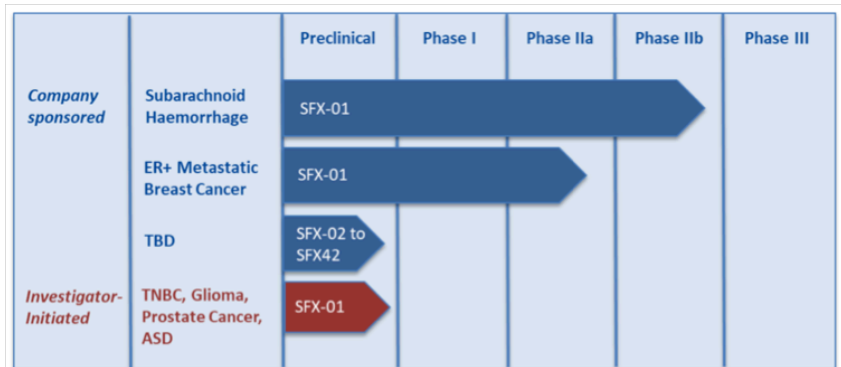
| | | Preclinical | Phase I | Phase IIa | Phase IIb | Phase III |
|---|---|---|---|---|---|---|
| Company sponsored | Subarachnoid Haemorrhage | SFX-01 | | | | |
| | ER+ Metastatic Breast Cancer | SFX-01 | | | | |
| | TBD | SFX-02 to SFX42 | | | | |
| Investigator-Initiated | TNBC, Glioma, Prostate Cancer, ASD | SFX-01 | | | | |